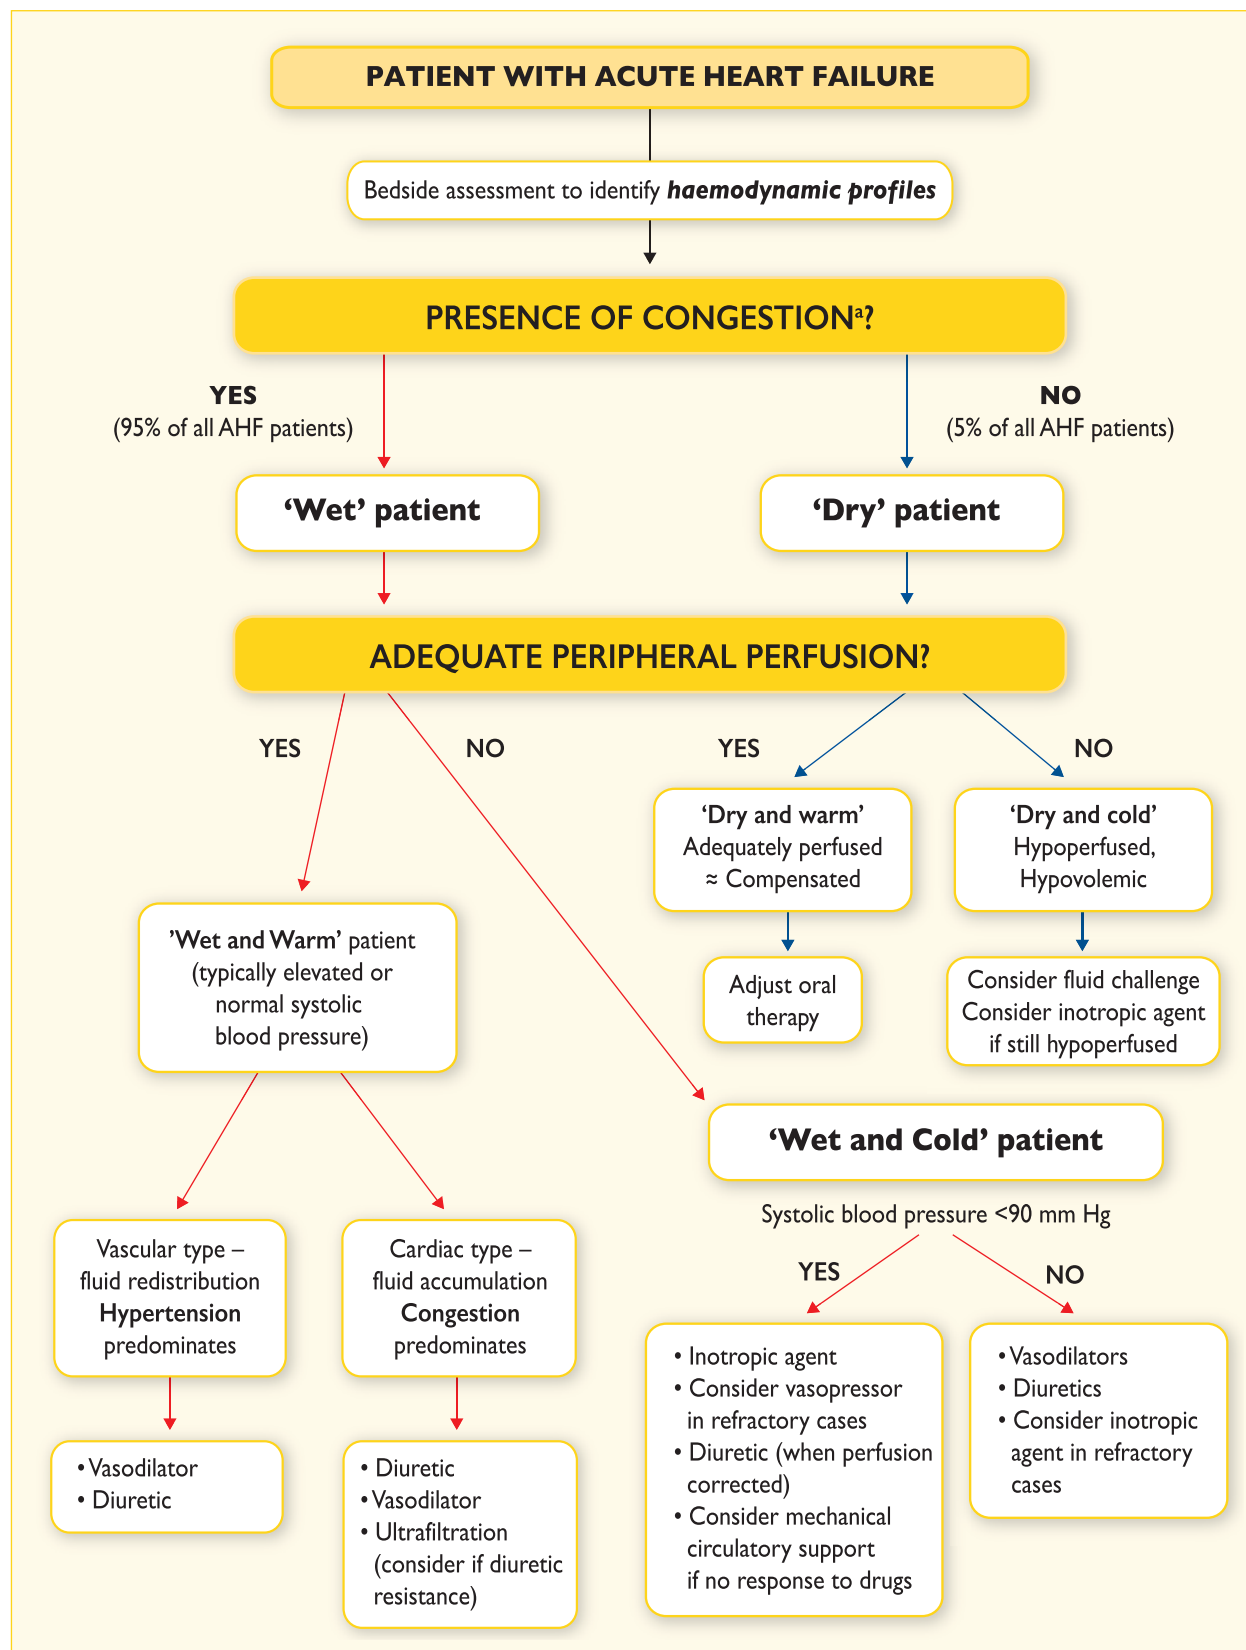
PATIENT WITH ACUTE HEART FAILURE

Bedside assessment to identify ***haemodynamic profiles***

PRESENCE OF CONGESTION$^{a}$?

YES
(95% of all AHF patients)

NO
(5% of all AHF patients)

'Wet' patient

'Dry' patient

ADEQUATE PERIPHERAL PERFUSION?

YES

NO

YES

NO

'Dry and warm'
Adequately perfused
≈ Compensated

'Dry and cold'
Hypoperfused,
Hypovolemic

Adjust oral therapy

Consider fluid challenge
Consider inotropic agent if still hypoperfused

'Wet and Warm' patient
(typically elevated or normal systolic blood pressure)

'Wet and Cold' patient

Systolic blood pressure <90 mm Hg

YES

NO

Vascular type – fluid redistribution
**Hypertension** predominates

Cardiac type – fluid accumulation
**Congestion** predominates

• Inotropic agent
• Consider vasopressor in refractory cases
• Diuretic (when perfusion corrected)
• Consider mechanical circulatory support if no response to drugs

• Vasodilators
• Diuretics
• Consider inotropic agent in refractory cases

• Vasodilator
• Diuretic

• Diuretic
• Vasodilator
• Ultrafiltration (consider if diuretic resistance)